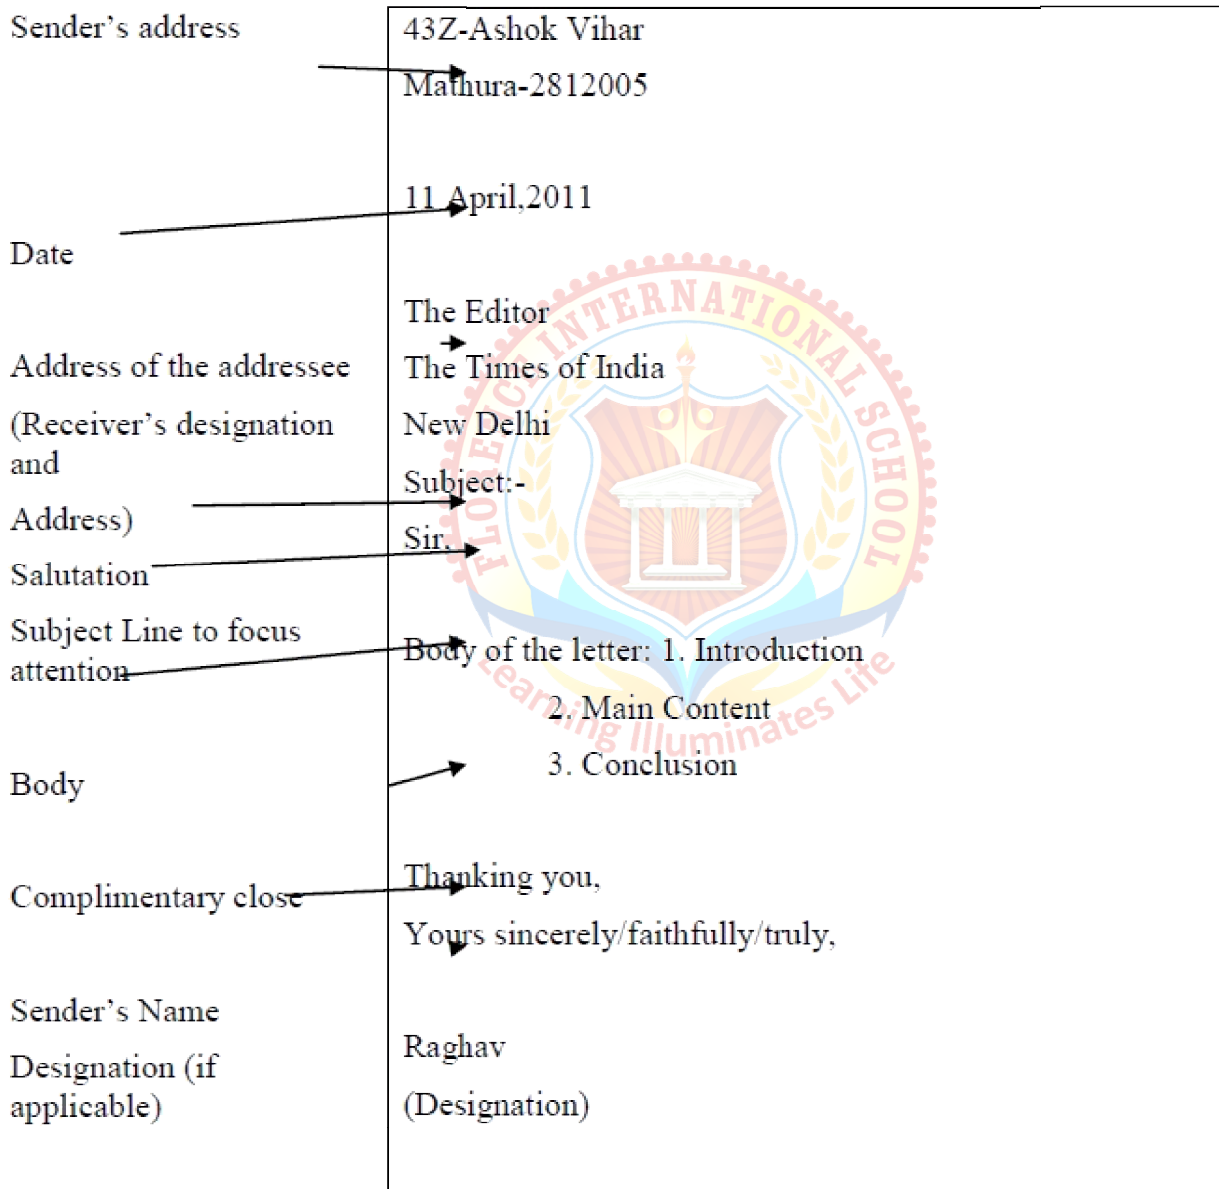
| | |
|---|---|
| Sender’s address | 43Z-Ashok Vihar<br>Mathura-2812005 |
| Date | 11 April,2011 |
| Address of the addressee (Receiver’s designation and Address) | The Editor<br>The Times of India<br>New Delhi |
| Salutation | Subject:- |
| Subject Line to focus attention | Sir, |
| Body | Body of the letter: 1. Introduction<br>2. Main Content<br>3. Conclusion |
| Complimentary close | Thanking you,<br>Yours sincerely/faithfully/truly, |
| Sender’s Name | Raghav |
| Designation (if applicable) | (Designation) |

FLORENCE INTERNATIONAL SCHOOL
Learning Illuminates Life